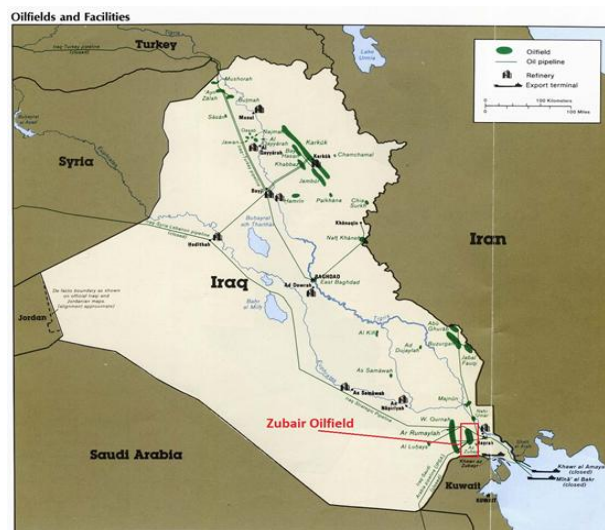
Oilfields and Facilities

Turkey

Oilfield
Oil pipeline
Refinery
Export terminal

Syria

Iran

Iraq

Jordan

Saudi Arabia

Kuwait

Mushorah
Zakho
Butmah
Mosul
Sasan
Qaiyarah
Najmah
Kirkuk
Chamchamal
Bai Hassan
Khabbaz
Jambur
Baiji
Hamrin
Pulkhana
Chia Surkh
Khanaqin
Naft Khaneh
Haditha
BAGHDAD
East Baghdad
Ad Dawrah
Al Kifl
Ad Dujaylah
Buzurgan
Abu Ghirab
Jabal Fauqi
As Samawah
An Nasiriyah
Majnun
Nahr Umr
W. Qurnah
Ar Rumaylah
Al Lubays
Basrah
Zubair
Khawr al Amayah (closed)
Mina' al Bakr (closed)

Zubair Oilfield

De facto boundary as shown on official Iraqi and Jordanian maps (alignment approximate)